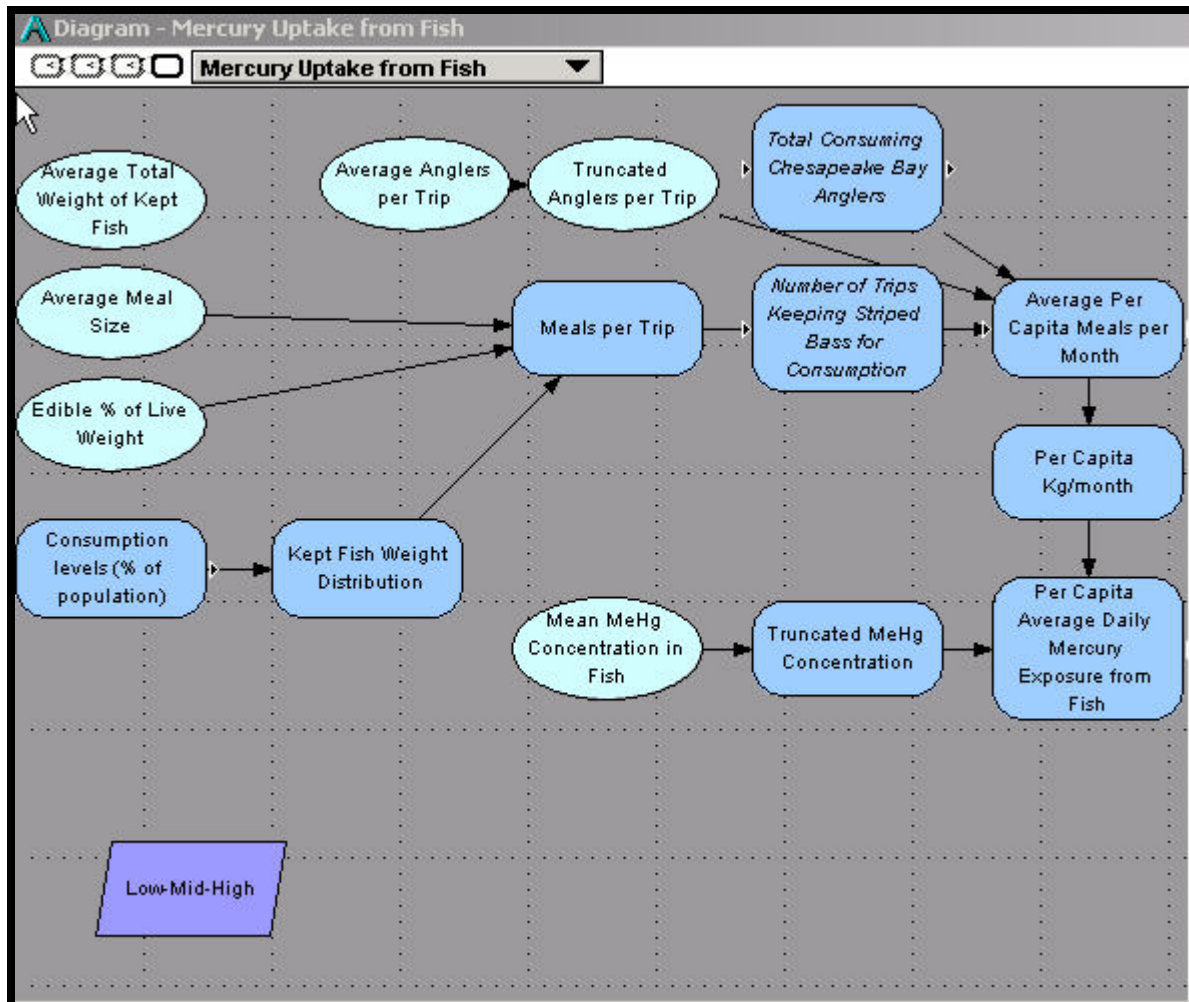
Diagram - Mercury Uptake from Fish

Mercury Uptake from Fish

Average Total Weight of Kept Fish

Average Anglers per Trip

Truncated Anglers per Trip

Total Consuming Chesapeake Bay Anglers

Average Meal Size

Meals per Trip

Number of Trips Keeping Striped Bass for Consumption

Average Per Capita Meals per Month

Edible % of Live Weight

Per Capita Kg/month

Consumption levels (% of population)

Kept Fish Weight Distribution

Mean MeHg Concentration in Fish

Truncated MeHg Concentration

Per Capita Average Daily Mercury Exposure from Fish

Low-Mid-High